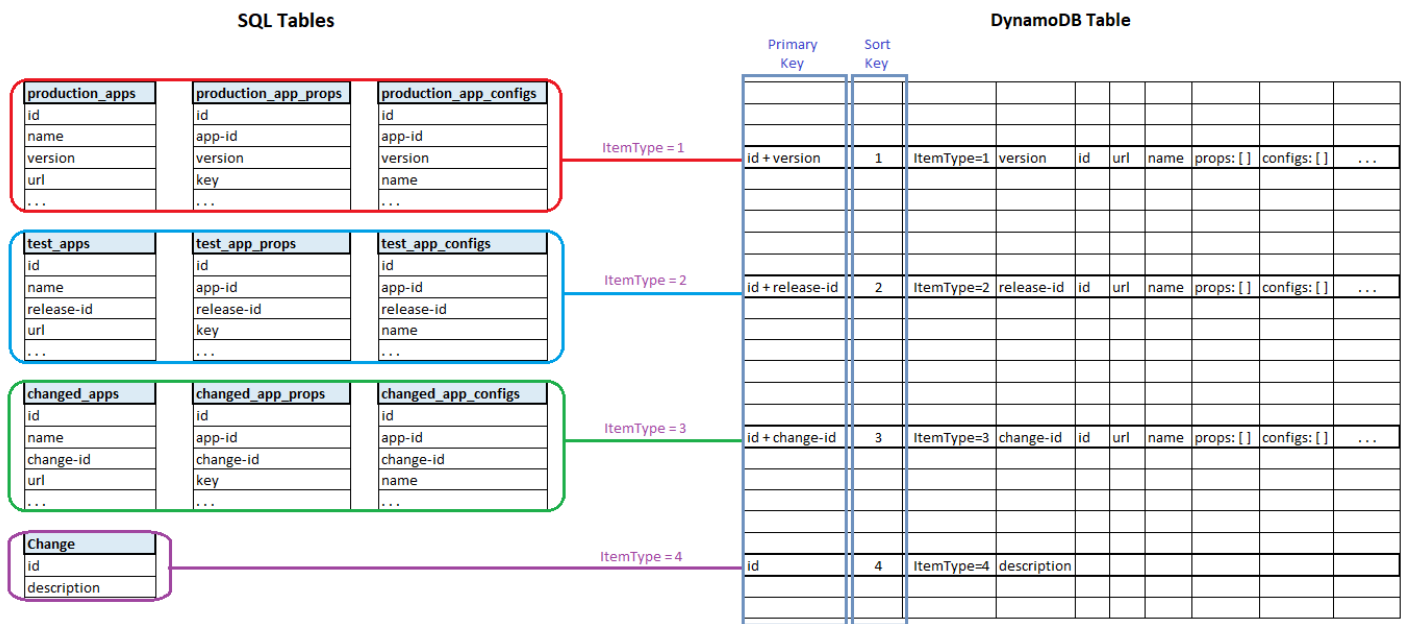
SQL Tables

| production_apps |
|---|
| id |
| name |
| version |
| url |
| . . . |

| production_app_props |
|---|
| id |
| app-id |
| version |
| key |
| . . . |

| production_app_configs |
|---|
| id |
| app-id |
| version |
| name |
| . . . |

| test_apps |
|---|
| id |
| name |
| release-id |
| url |
| . . . |

| test_app_props |
|---|
| id |
| app-id |
| release-id |
| key |
| . . . |

| test_app_configs |
|---|
| id |
| app-id |
| release-id |
| name |
| . . . |

| changed_apps |
|---|
| id |
| name |
| change-id |
| url |
| . . . |

| changed_app_props |
|---|
| id |
| app-id |
| change-id |
| key |
| . . . |

| changed_app_configs |
|---|
| id |
| app-id |
| change-id |
| name |
| . . . |

| Change |
|---|
| id |
| description |

ItemType = 1
ItemType = 2
ItemType = 3
ItemType = 4

DynamoDB Table

| Primary Key | Sort Key | | | | | | | | |
|---|---|---|---|---|---|---|---|---|---|
| id + version | 1 | ItemType=1 | version | id | url | name | props: [ ] | configs: [ ] | . . . |
| id + release-id | 2 | ItemType=2 | release-id | id | url | name | props: [ ] | configs: [ ] | . . . |
| id + change-id | 3 | ItemType=3 | change-id | id | url | name | props: [ ] | configs: [ ] | . . . |
| id | 4 | ItemType=4 | description | | | | | | |